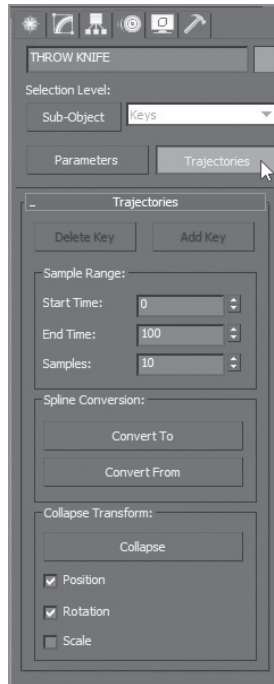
THROW KNIFE

Selection Level:

Sub-Object

Keys

Parameters

Trajectories

Trajectories

Delete Key

Add Key

Sample Range:

Start Time:

0

End Time:

100

Samples:

10

Spline Conversion:

Convert To

Convert From

Collapse Transform:

Collapse

Position

Rotation

Scale